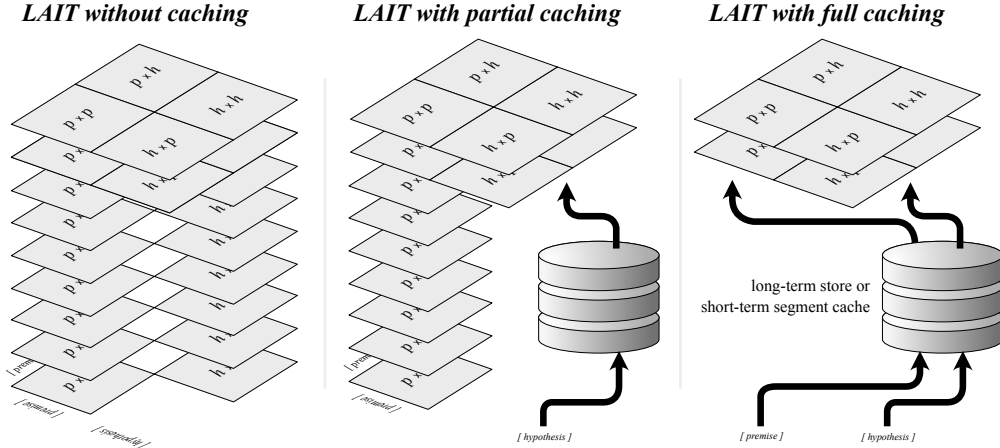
LAIT without caching

p × h

p × p

h × h

p ×

h × p

h ×

[ premise ]

[ hypothesis ]

LAIT with partial caching

p × h

p × p

h × h

p ×

h × p

h ×

[ prem

[ premise ]

[ hypothesis ]

LAIT with full caching

p × h

p × p

h × h

p ×

h × p

h ×

long-term store or short-term segment cache

[ premise ]

[ hypothesis ]